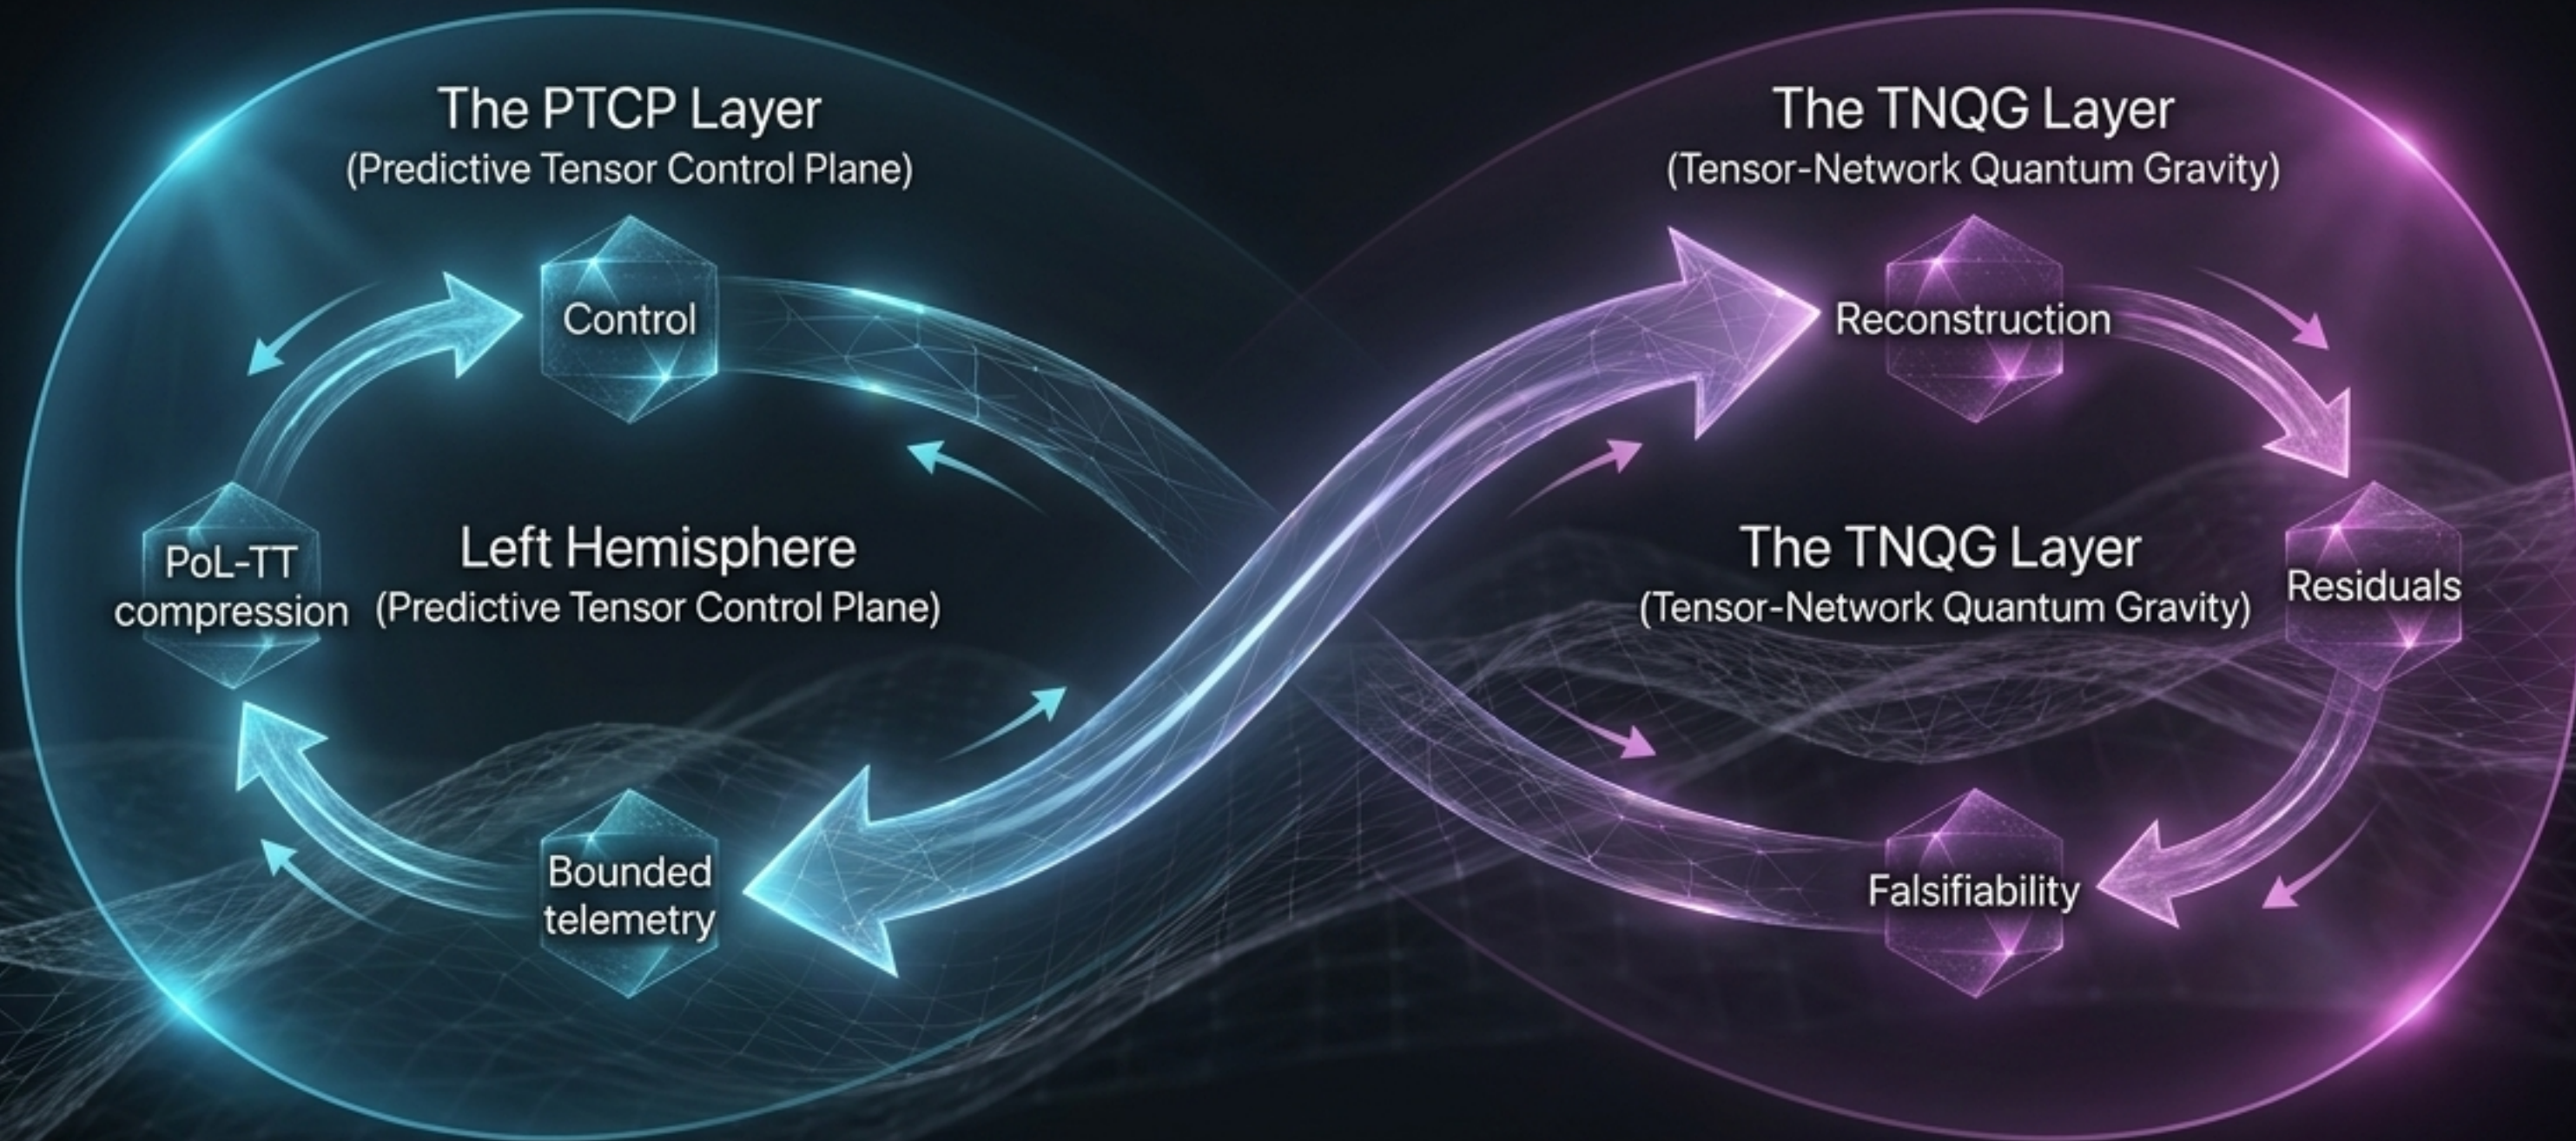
The PTCP Layer
(Predictive Tensor Control Plane)

The TNQG Layer
(Tensor-Network Quantum Gravity)

Control

Reconstruction

PoL-TT compression

Left Hemisphere
(Predictive Tensor Control Plane)

The TNQG Layer
(Tensor-Network Quantum Gravity)

Residuals

Bounded telemetry

Falsifiability